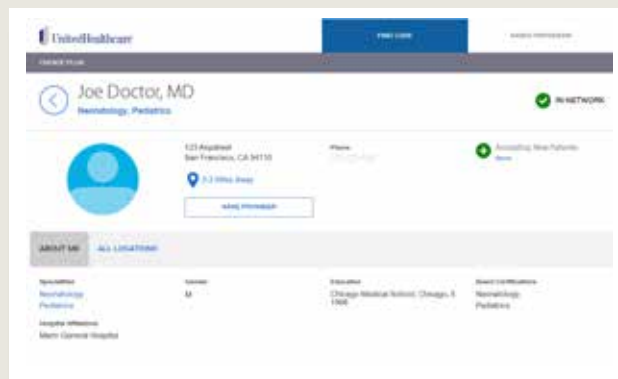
UnitedHealthcare

FIND CARE

SAVED PROVIDERS

CHOOSE PLAN

Joe Doctor, MD

Neonatology, Pediatrics

IN NETWORK

123 Anystreet
San Francisco, CA 94110

3.2 Miles Away

SAVE PROVIDER

Phone

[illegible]

Accepting New Patients

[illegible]

ABOUT ME

ALL LOCATIONS

Specialties

Neonatology

Pediatrics

Gender

M

Education

Chicago Medical School, Chicago, Il 1998

Board Certifications

Neonatology

Pediatrics

Hospital Affiliations

Main General Hospital